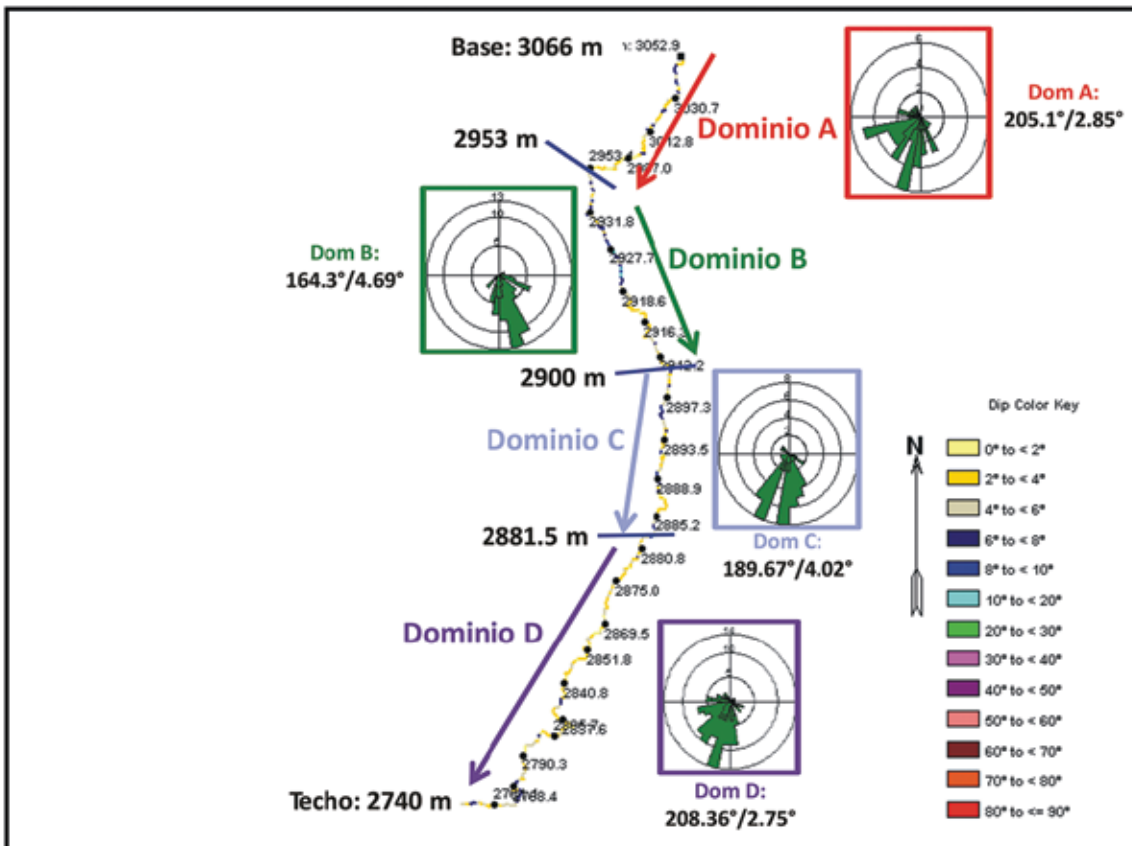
Base: 3066 m

v: 3052.9

3030.7

3012.8

2953

2977.0

Dominio A

Dom A: 205.1°/2.85°

2953 m

2931.8

2927.7

2918.6

2916.3

2912.2

Dominio B

Dom B: 164.3°/4.69°

13

10

2900 m

2897.3

2893.5

2888.9

2885.2

Dominio C

Dom C: 189.67°/4.02°

2881.5 m

2880.8

2875.0

2869.5

2851.8

2840.8

2836.7

2837.6

2790.3

2768.4

Dominio D

Dom D: 208.36°/2.75°

14

12

Techo: 2740 m

N

Dip Color Key

| |
|---|
| 0° to < 2° |
| 2° to < 4° |
| 4° to < 6° |
| 6° to < 8° |
| 8° to < 10° |
| 10° to < 20° |
| 20° to < 30° |
| 30° to < 40° |
| 40° to < 50° |
| 50° to < 60° |
| 60° to < 70° |
| 70° to < 80° |
| 80° to <= 90° |